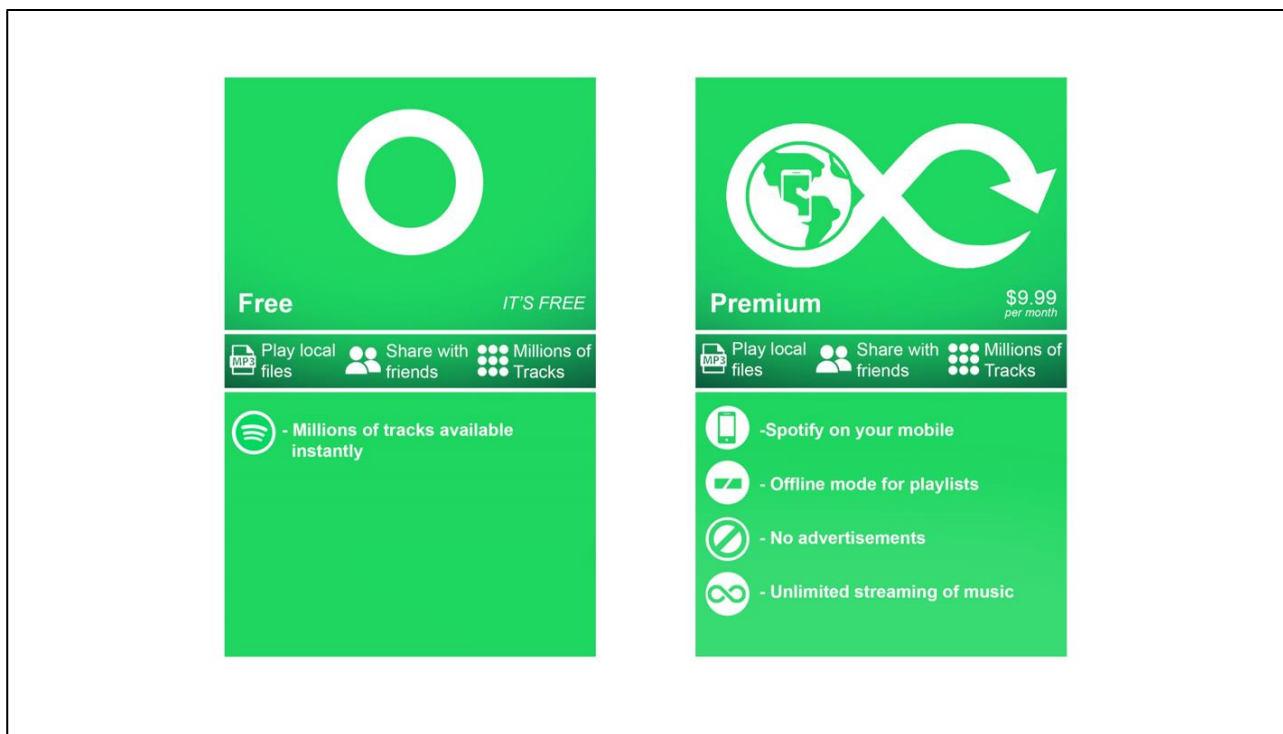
Free

IT'S FREE

MP3 Play local files

Share with friends

Millions of Tracks

- Millions of tracks available instantly

Premium

$9.99
per month

MP3 Play local files

Share with friends

Millions of Tracks

-Spotify on your mobile

- Offline mode for playlists

- No advertisements

- Unlimited streaming of music